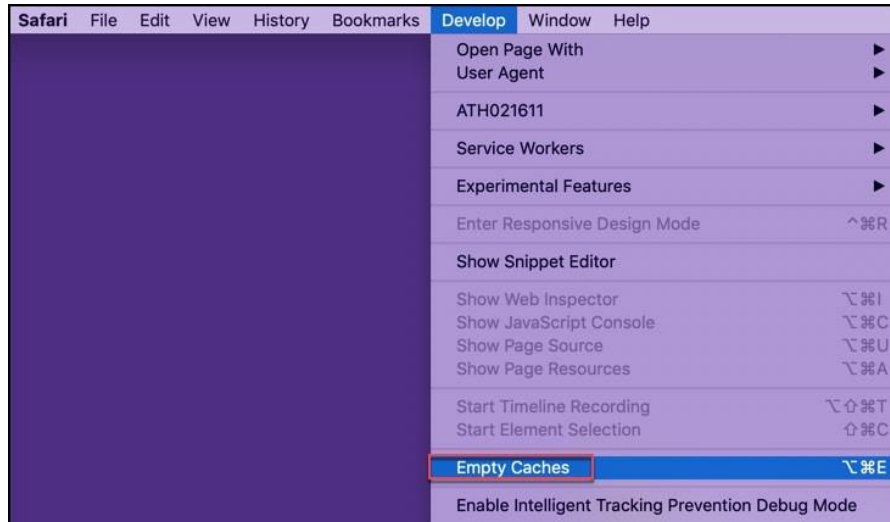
Safari File Edit View History Bookmarks Develop Window Help

Open Page With
User Agent

ATH021611

Service Workers

Experimental Features

Enter Responsive Design Mode ^⌘R

Show Snippet Editor

Show Web Inspector ⌥⌘I
Show JavaScript Console ⌥⌘C
Show Page Source ⌥⌘U
Show Page Resources ⌥⌘A

Start Timeline Recording ⌥⇧⌘T
Start Element Selection ⇧⌘C

Empty Caches ⌥⌘E

Enable Intelligent Tracking Prevention Debug Mode